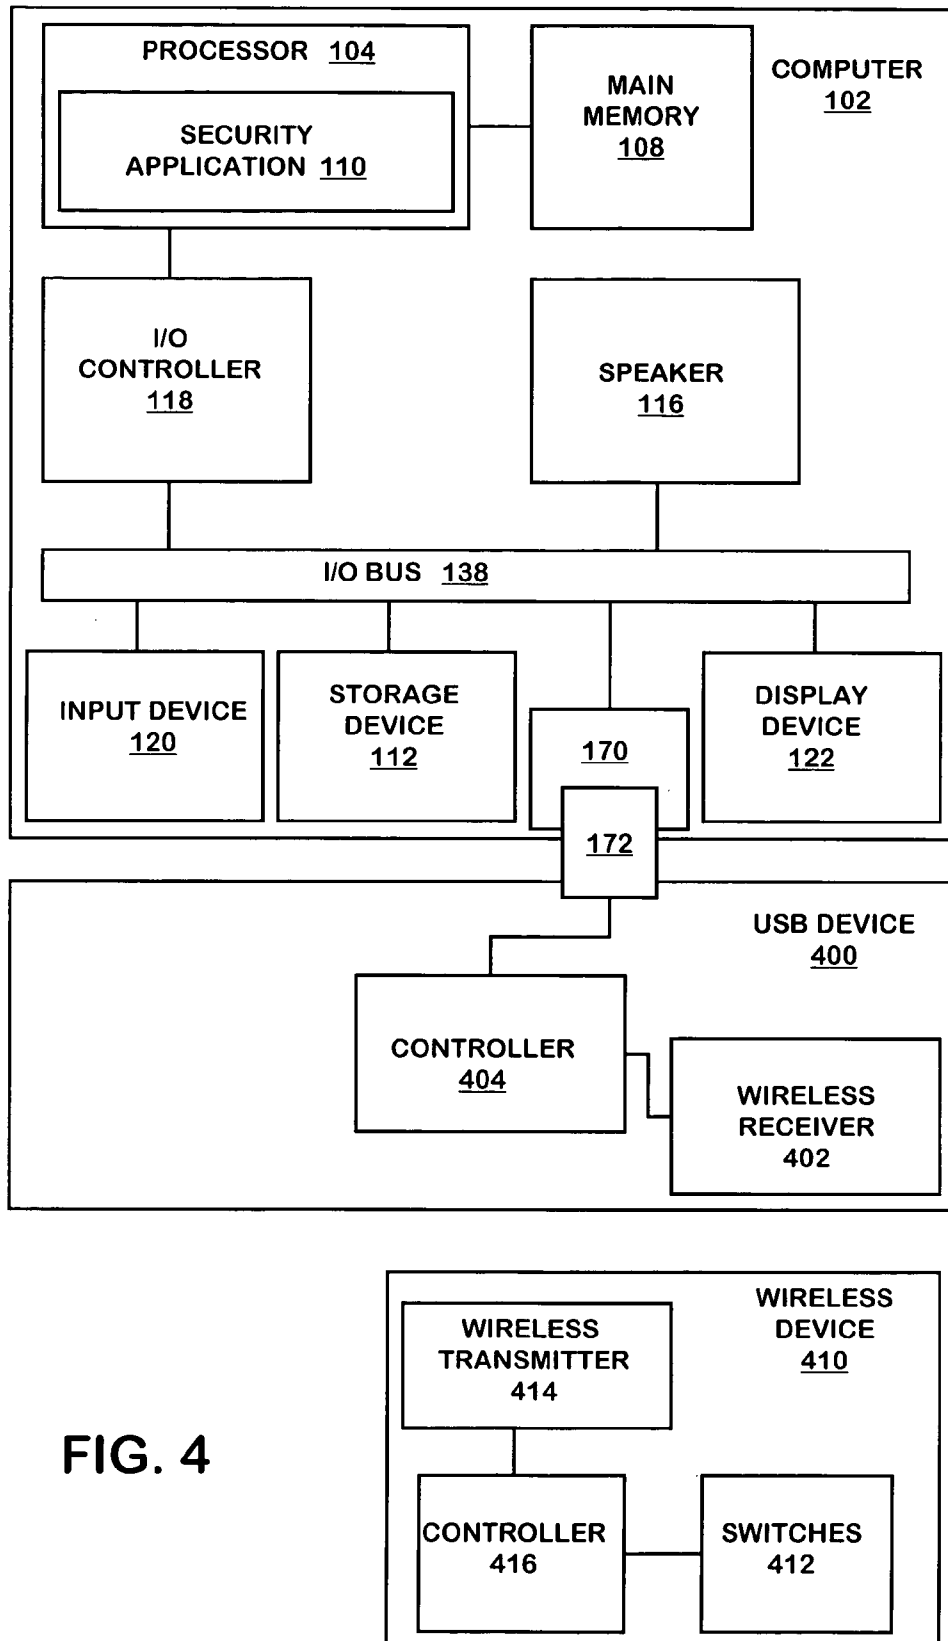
PROCESSOR 104

SECURITY APPLICATION 110

MAIN MEMORY 108

COMPUTER 102

I/O CONTROLLER 118

SPEAKER 116

I/O BUS 138

INPUT DEVICE 120

STORAGE DEVICE 112

170

DISPLAY DEVICE 122

172

USB DEVICE 400

CONTROLLER 404

WIRELESS RECEIVER 402

FIG. 4

WIRELESS TRANSMITTER 414

WIRELESS DEVICE 410

CONTROLLER 416

SWITCHES 412